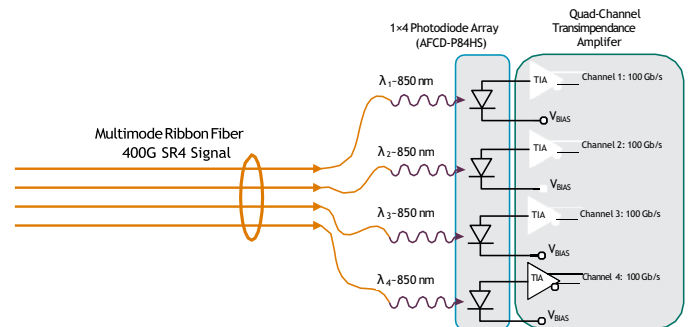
1×4 Photodiode Array
(AFCD-P84HS)

Quad-Channel
Transimpendance
Amplifer

Multimode Ribbon Fiber
400G SR4 Signal

$\lambda_1$~850 nm

TIA

Channel 1: 100 Gb/s

$V_{BIAS}$

$\lambda_2$~850 nm

TIA

Channel 2: 100 Gb/s

$V_{BIAS}$

$\lambda_3$~850 nm

TIA

Channel 3: 100 Gb/s

$V_{BIAS}$

$\lambda_4$~850 nm

TIA

Channel 4: 100 Gb/s

$V_{BIAS}$